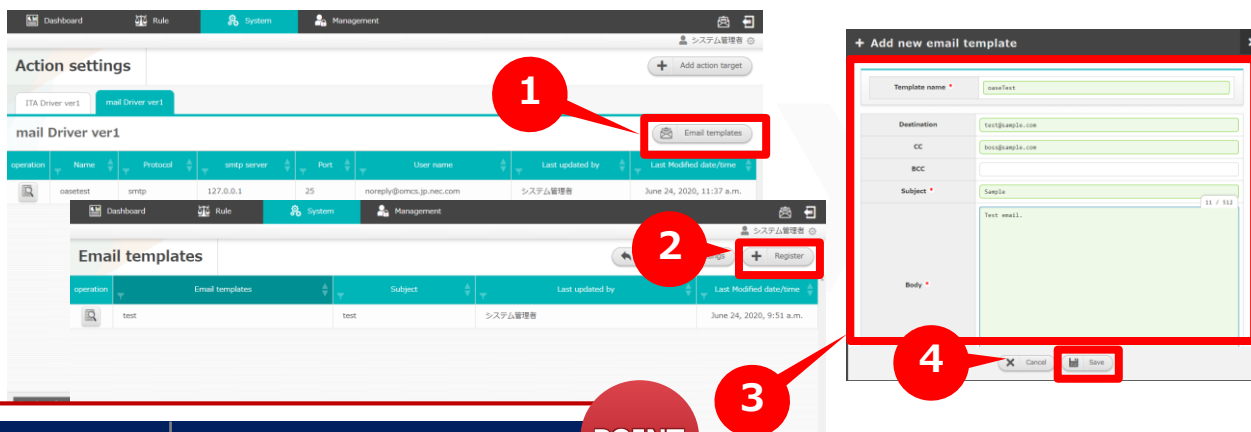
Dashboard Rule System Management

システム管理者

Action settings

Add action target

ITA Driver ver1 mail Driver ver1

1

mail Driver ver1

Email templates

| operation | Name | Protocol | smtp server | Port | User name | Last updated by | Last Modified date/time |
|---|---|---|---|---|---|---|---|
| | oasetest | smtp | 127.0.0.1 | 25 | noreply@omcs.jp.nec.com | システム管理者 | June 24, 2020, 11:37 a.m. |

Dashboard Rule System Management

システム管理者

2

Email templates

Register

| operation | Email templates | Subject | Last updated by | Last Modified date/time |
|---|---|---|---|---|
| | test | test | システム管理者 | June 24, 2020, 9:51 a.m. |

+ Add new email template

Template name * oaseTest

Destination test@sample.com

CC bccs@sample.com

BCC

Subject * Sample

11 / 512

Test email.

Body *

4

Cancel Save

3

POINT